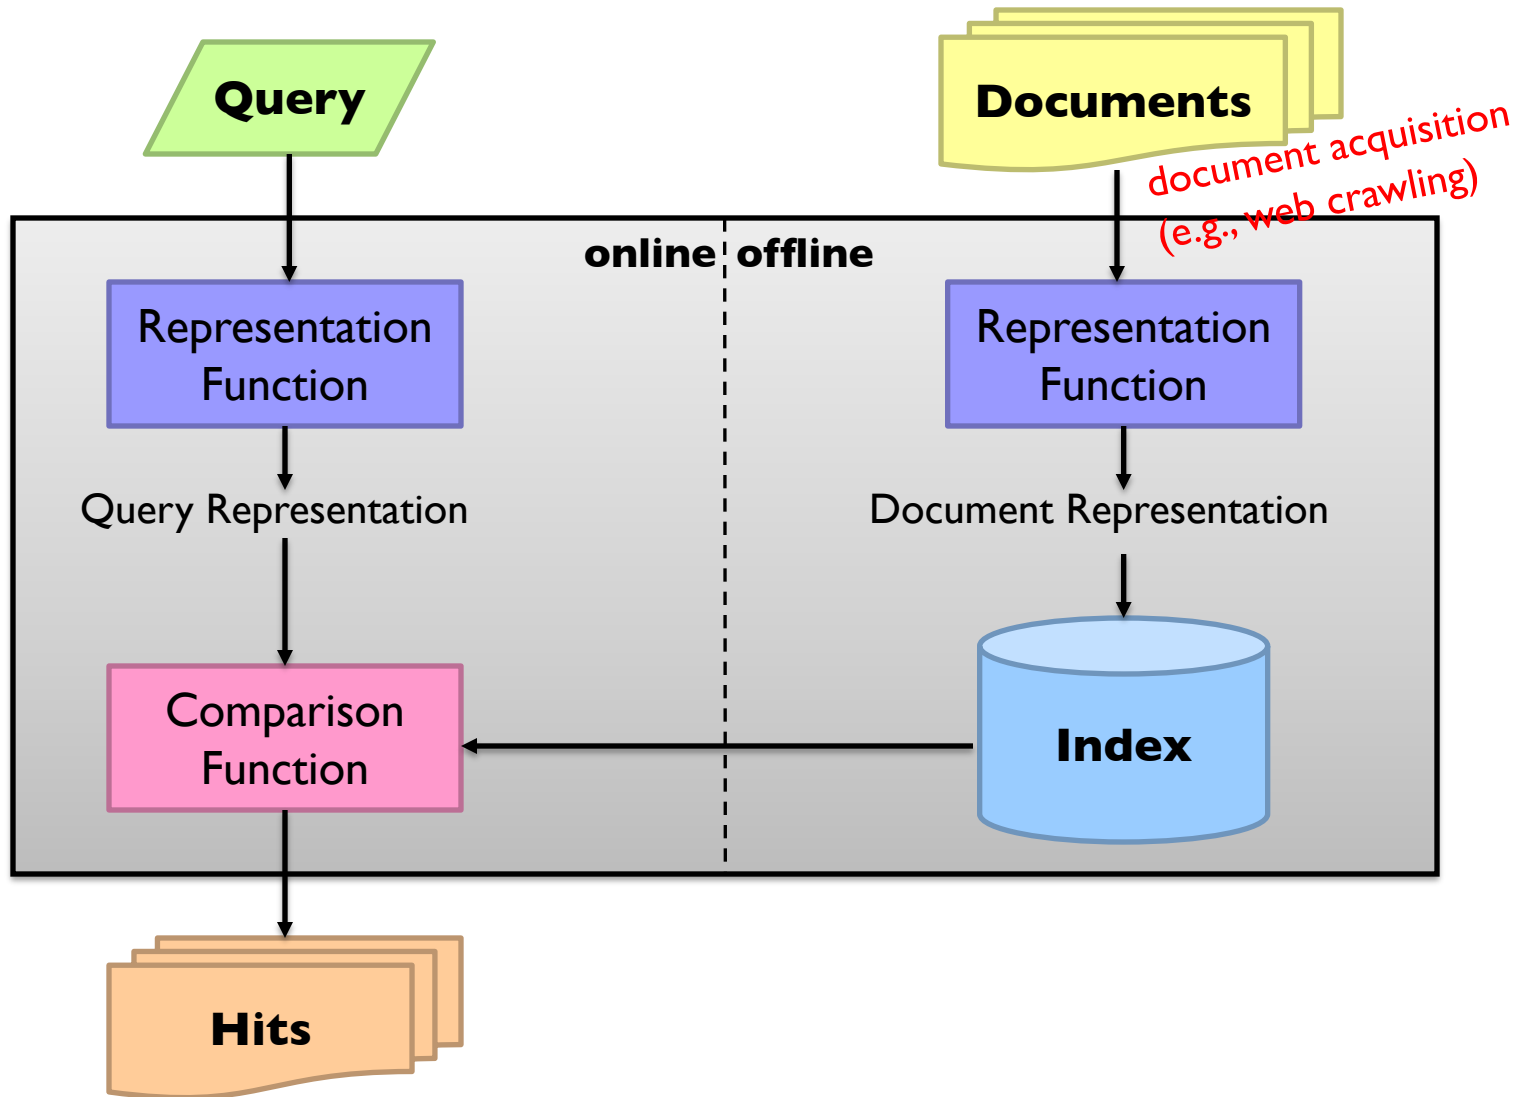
Query

Documents

document acquisition (e.g., web crawling)

online offline

Representation Function

Representation Function

Query Representation

Document Representation

Comparison Function

Index

Hits